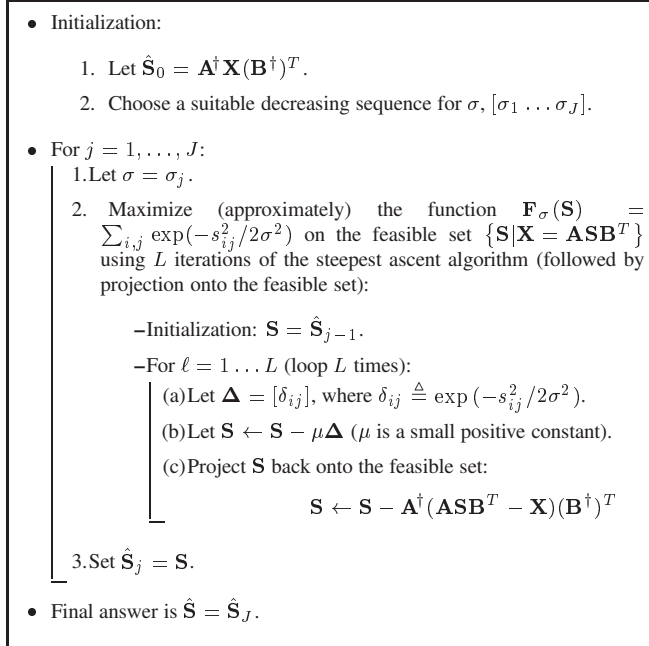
• Initialization:

1. Let $\hat{\mathbf{S}}_0 = \mathbf{A}^{\dagger}\mathbf{X}(\mathbf{B}^{\dagger})^T$.

2. Choose a suitable decreasing sequence for $\sigma$, $[\sigma_1 \dots \sigma_J]$.

• For $j = 1, \dots, J$:

1.Let $\sigma = \sigma_j$.

2. Maximize (approximately) the function $\mathbf{F}_\sigma(\mathbf{S}) = \sum_{i,j} \exp(-s_{ij}^2/2\sigma^2)$ on the feasible set $\{\mathbf{S}|\mathbf{X} = \mathbf{ASB}^T\}$ using $L$ iterations of the steepest ascent algorithm (followed by projection onto the feasible set):

–Initialization: $\mathbf{S} = \hat{\mathbf{S}}_{j-1}$.

–For $\ell = 1 \dots L$ (loop $L$ times):

(a)Let $\mathbf{\Delta} = [\delta_{ij}]$, where $\delta_{ij} \triangleq \exp(-s_{ij}^2/2\sigma^2)$.

(b)Let $\mathbf{S} \leftarrow \mathbf{S} - \mu\mathbf{\Delta}$ ($\mu$ is a small positive constant).

(c)Project $\mathbf{S}$ back onto the feasible set:

$\mathbf{S} \leftarrow \mathbf{S} - \mathbf{A}^{\dagger}(\mathbf{ASB}^T - \mathbf{X})(\mathbf{B}^{\dagger})^T$

3.Set $\hat{\mathbf{S}}_j = \mathbf{S}$.

• Final answer is $\hat{\mathbf{S}} = \hat{\mathbf{S}}_J$.